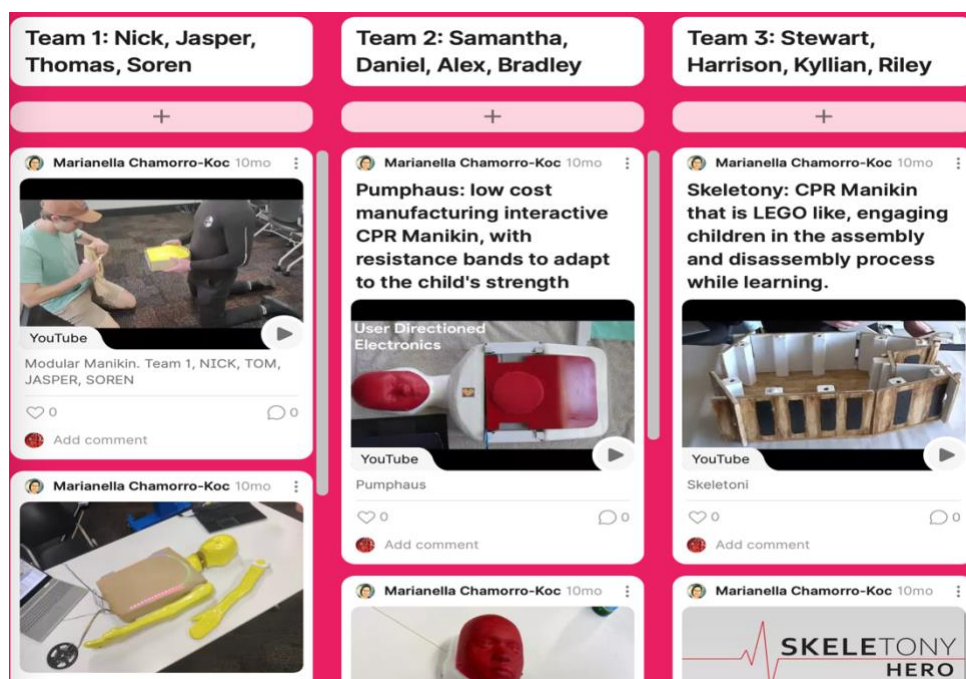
Team 1: Nick, Jasper, Thomas, Soren

+

Marianella Chamorro-Koc 10mo

YouTube

Modular Manikin. Team 1, NICK, TOM, JASPER, SOREN

0

0

Add comment

Marianella Chamorro-Koc 10mo

Team 2: Samantha, Daniel, Alex, Bradley

+

Marianella Chamorro-Koc 10mo

Pumphaus: low cost manufacturing interactive CPR Manikin, with resistance bands to adapt to the child's strength

User Directioned Electronics

YouTube

Pumphaus

0

0

Add comment

Marianella Chamorro-Koc 10mo

Team 3: Stewart, Harrison, Kyllian, Riley

+

Marianella Chamorro-Koc 10mo

Skeletony: CPR Manikin that is LEGO like, engaging children in the assembly and disassembly process while learning.

YouTube

Skeletoni

0

0

Add comment

Marianella Chamorro-Koc 10mo

SKELETONY HERO